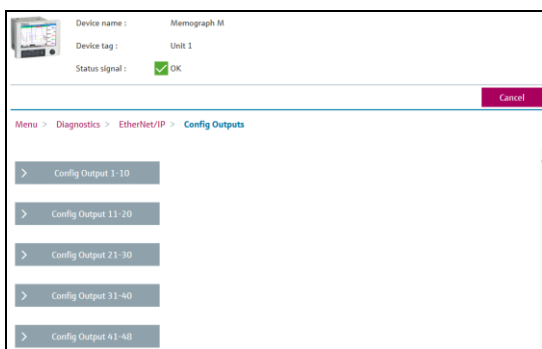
Device name : Memograph M
Device tag : Unit 1
Status signal : OK

Cancel

Menu > Diagnostics > EtherNet/IP > Config Outputs

> Config Output 1-10

> Config Output 11-20

> Config Output 21-30

> Config Output 31-40

> Config Output 41-48